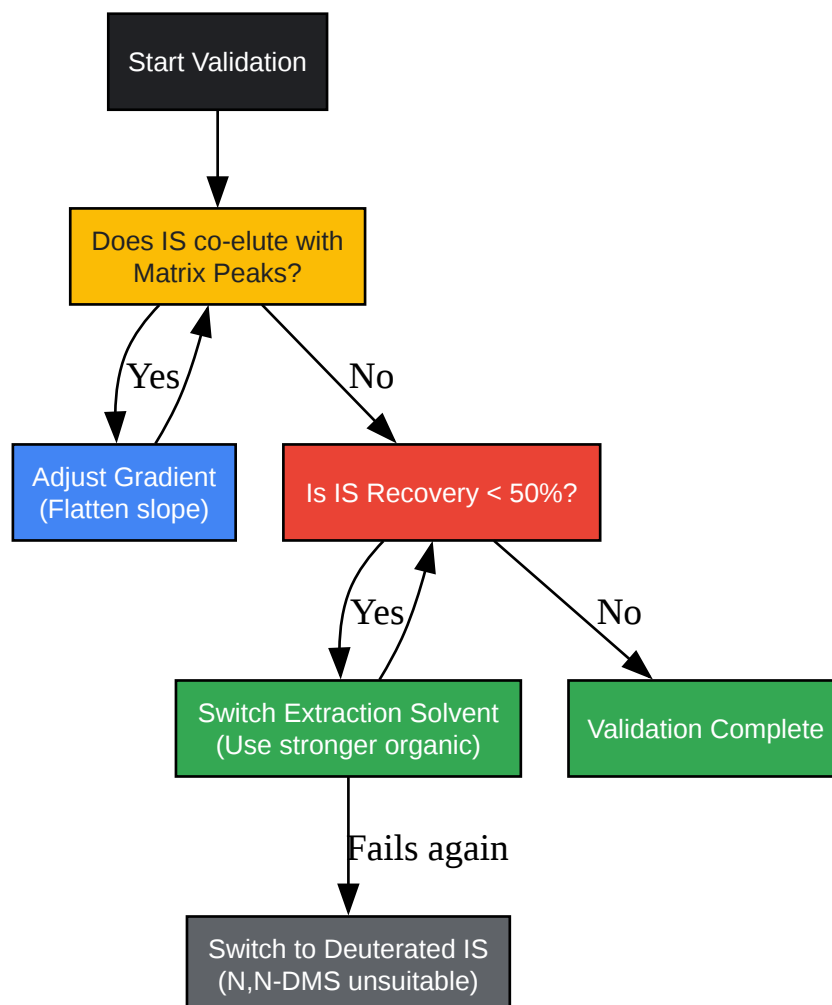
Start Validation

Does IS co-elute with Matrix Peaks?

Yes

No

Adjust Gradient (Flatten slope)

Is IS Recovery < 50%?

Yes

No

Switch Extraction Solvent (Use stronger organic)

Validation Complete

Fails again

Switch to Deuterated IS (N,N-DMS unsuitable)